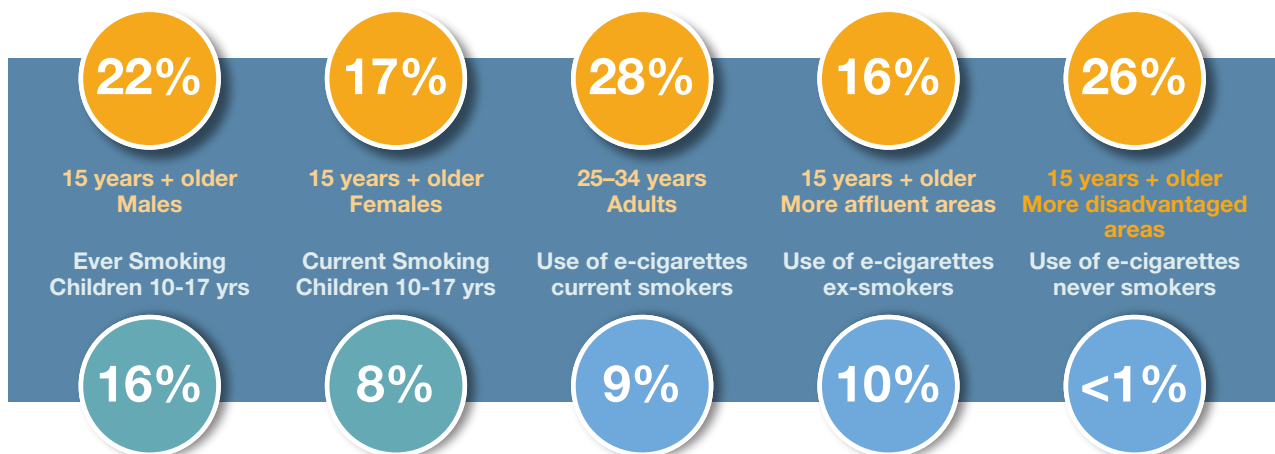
22%

15 years + older
Males

Ever Smoking
Children 10-17 yrs

16%

17%

15 years + older
Females

Current Smoking
Children 10-17 yrs

8%

28%

25–34 years
Adults

Use of e-cigarettes
current smokers

9%

16%

15 years + older
More affluent areas

Use of e-cigarettes
ex-smokers

10%

26%

15 years + older
More disadvantaged areas

Use of e-cigarettes
never smokers

<1%